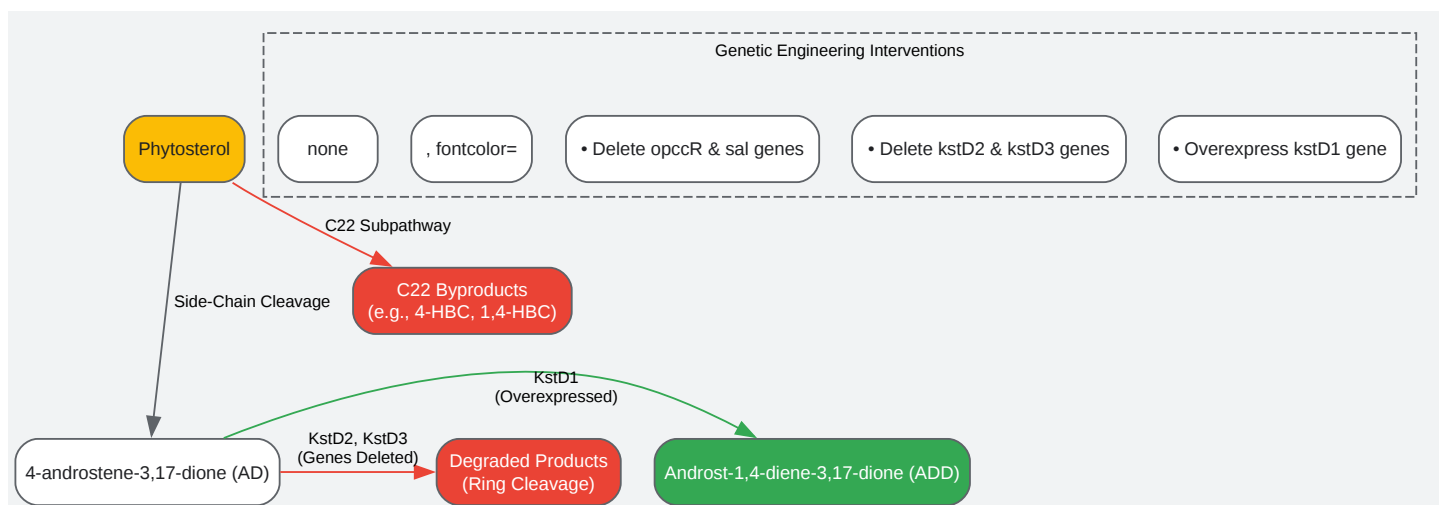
Genetic Engineering Interventions

Phytosterol

none

, fontcolor=

• Delete opccR & sal genes

• Delete kstD2 & kstD3 genes

• Overexpress kstD1 gene

C22 Subpathway

Side-Chain Cleavage

C22 Byproducts
(e.g., 4-HBC, 1,4-HBC)

KstD1
(Overexpressed)

KstD2, KstD3
(Genes Deleted)

4-androstene-3,17-dione (AD)

Degraded Products
(Ring Cleavage)

Androst-1,4-diene-3,17-dione (ADD)